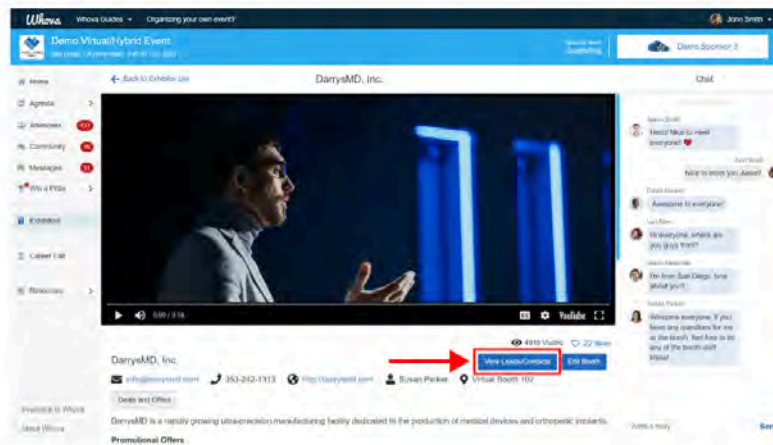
Whova Whova Guides Organizing your own event? Jonn Smith

Demo Virtual/Hybrid Event

Demo Sponsor 5

Home
Agenda
Attendees
Community
Messages
Win a Prize
Exhibitors
Career Fair
Resources

Back to Exhibitor List

DarrysMD, Inc.

Chat

Hello! Nice to meet everyone!
Nice to meet you aswell
Awesome to everyone
Hi everyone, where are you guys from?
I'm from San Diego, how about you?
Welcome everyone. If you have any questions for me at the booth, feel free to let any of the booth staff know!

0:00 / 3:18 YouTube

4910 Visits 22 likes

DarrysMD, Inc.

View Leads/Contacts Edit Booth

info@darrysmd.com 353-242-1313 http://darrysmd.com Susan Parker Virtual Booth 102

Deals and Offers

DarrysMD is a rapidly growing ultra-precision manufacturing facility dedicated to the production of medical devices and orthopedic implants.

Promotional Offers

Feedback to Whova
About Whova

Write a reply
Send